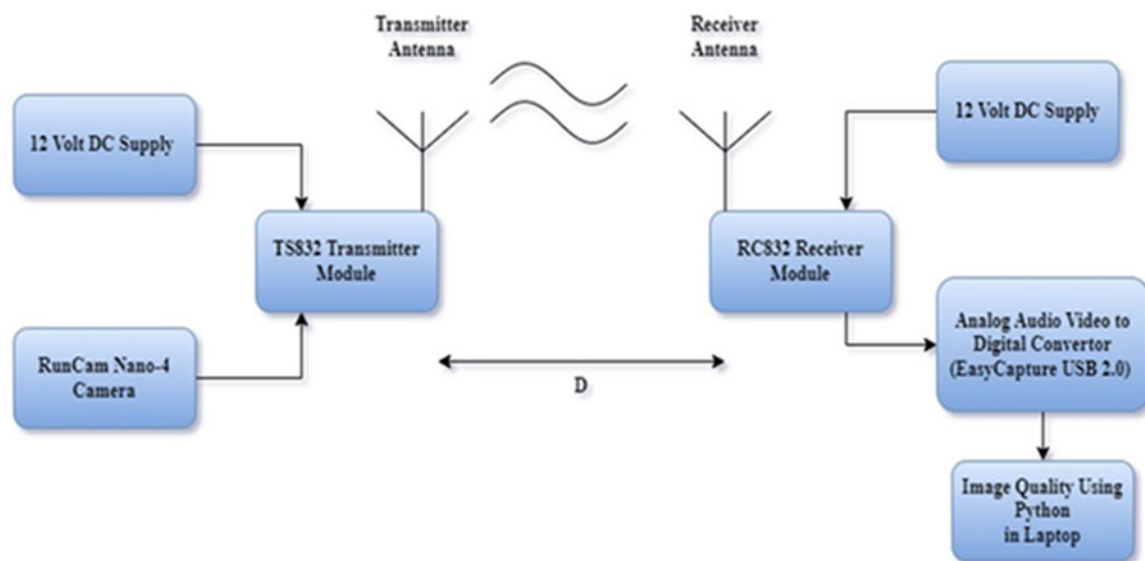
Transmitter Antenna

Receiver Antenna

12 Volt DC Supply

12 Volt DC Supply

TS832 Transmitter Module

RC832 Receiver Module

RunCam Nano-4 Camera

D

Analog Audio Video to Digital Convertor (EasyCapture USB 2.0)

Image Quality Using Python in Laptop